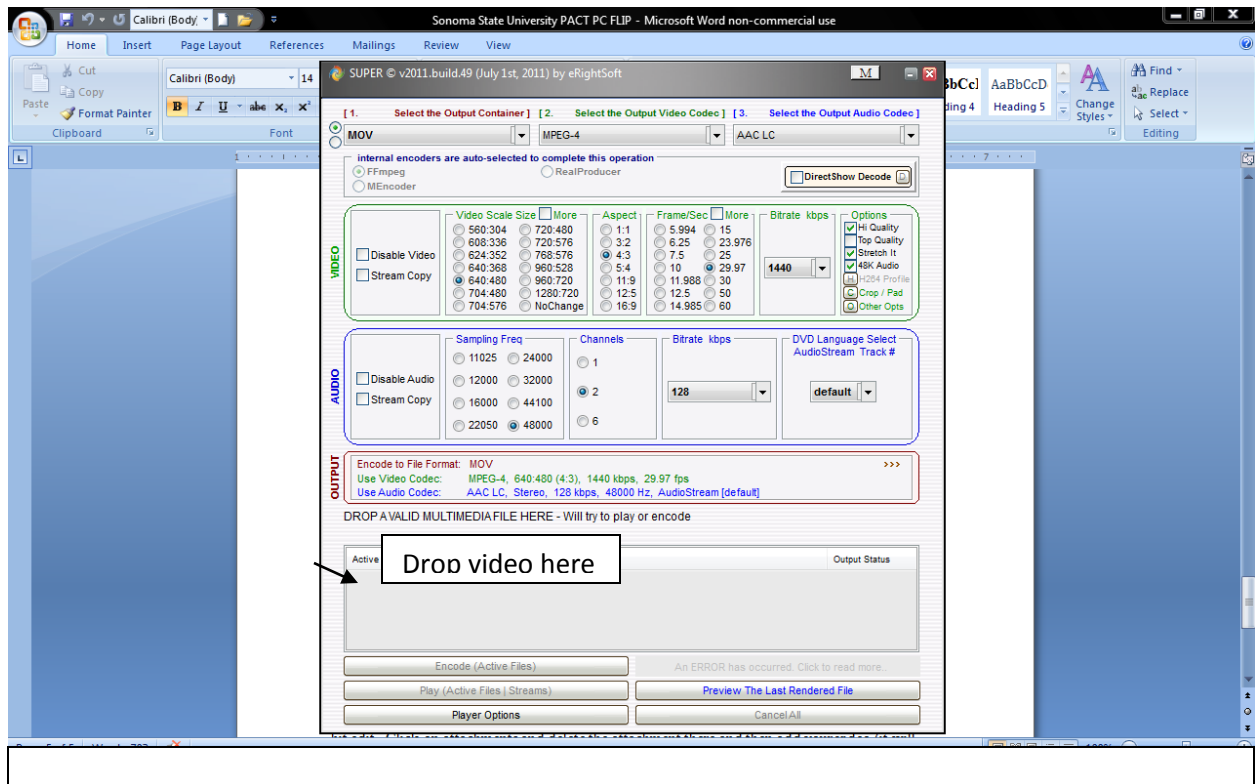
Calibri (Body) Sonoma State University PACT PC FLIP - Microsoft Word non-commercial use

Home Insert Page Layout References Mailings Review View

Cut Copy Paste Format Painter Clipboard Calibri (Body) 14 B I U abe $x_2$ $x^2$ Font

BbCcI AaBbCcD Heading 4 Heading 5 Change Styles Find Replace Select Editing

SUPER © v2011.build.49 (July 1st, 2011) by eRightSoft M

[1. Select the Output Container] [2. Select the Output Video Codec] [3. Select the Output Audio Codec]

MOV MPEG-4 AAC LC

internal encoders are auto-selected to complete this operation
FFmpeg RealProducer MEncoder DirectShow Decode D

VIDEO
Disable Video Stream Copy
Video Scale Size More
560:304 720:480 608:336 720:576 624:352 768:576 640:368 960:528 640:480 960:720 704:480 1280:720 704:576 NoChange
Aspect 1:1 3:2 4:3 5:4 11:9 12:5 16:9
Frame/Sec More 5.994 15 6.25 23.976 7.5 25 10 29.97 11.988 30 12.5 50 14.985 60
Bitrate kbps 1440
Options Hi Quality Top Quality Stretch It 48K Audio H264 Profile Crop / Pad Other Opts

AUDIO
Disable Audio Stream Copy
Sampling Freq 11025 24000 12000 32000 16000 44100 22050 48000
Channels 1 2 6
Bitrate kbps 128
DVD Language Select AudioStream Track # default

OUTPUT
Encode to File Format: MOV >>>
Use Video Codec: MPEG-4, 640:480 (4:3), 1440 kbps, 29.97 fps
Use Audio Codec: AAC LC, Stereo, 128 kbps, 48000 Hz, AudioStream [default]

DROP A VALID MULTIMEDIA FILE HERE - Will try to play or encode

Active Output Status

Drop video here

Encode (Active Files) An ERROR has occurred. Click to read more..
Play (Active Files | Streams) Preview The Last Rendered File
Player Options Cancel All